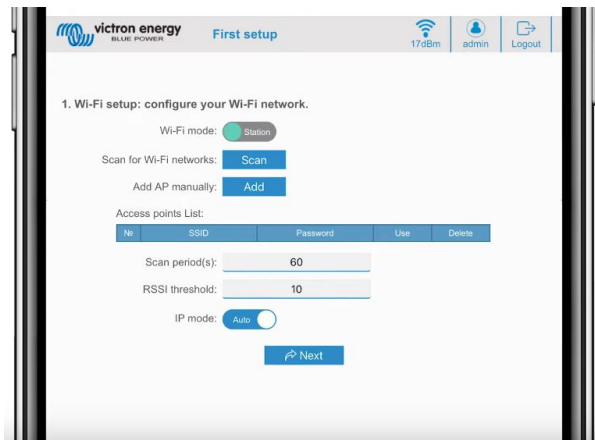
victron energy
BLUE POWER

First setup

17dBm admin Logout

1. Wi-Fi setup: configure your Wi-Fi network.

Wi-Fi mode: Station

Scan for Wi-Fi networks: Scan

Add AP manually: Add

Access points List:

| № | SSID | Password | Use | Delete |
|---|---|---|---|---|

Scan period(s): 60

RSSI threshold: 10

IP mode: Auto

Next